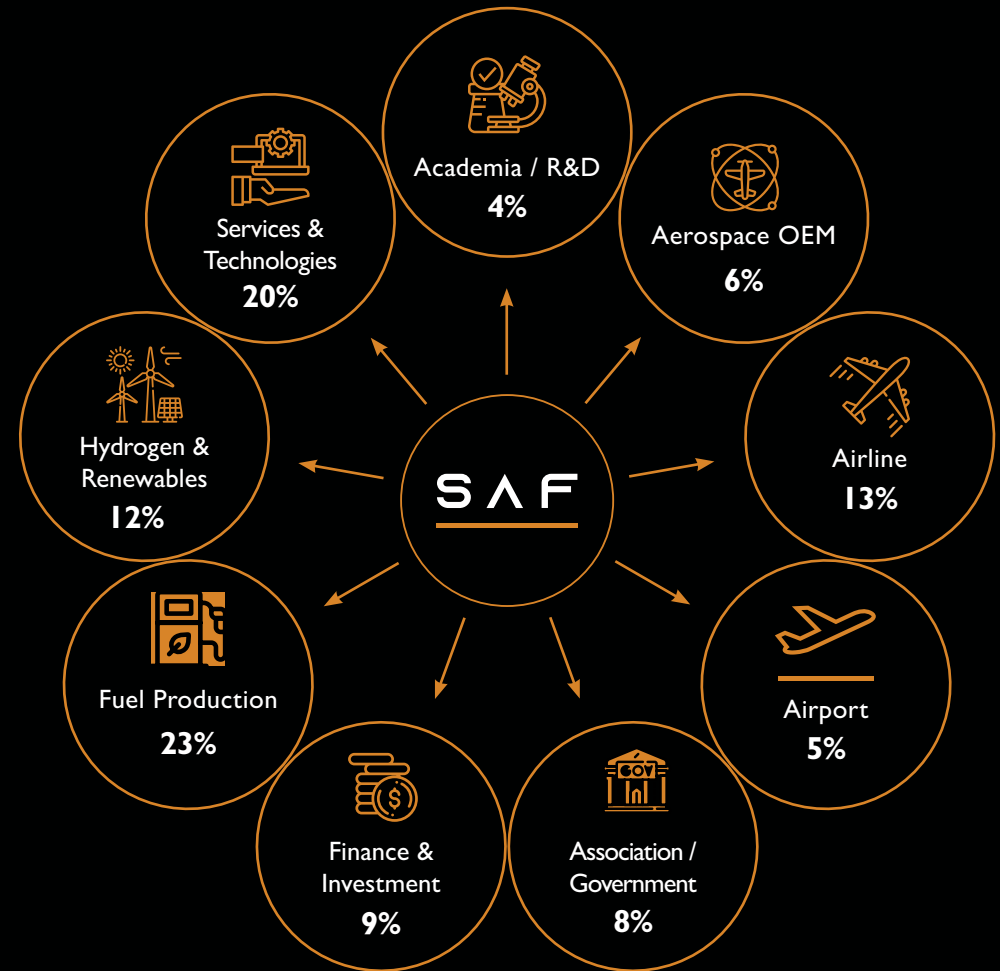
Academia / R&D
4%

Aerospace OEM
6%

Airline
13%

Airport
5%

Association / Government
8%

Finance & Investment
9%

Fuel Production
23%

Hydrogen & Renewables
12%

Services & Technologies
20%

S Λ F

GOV